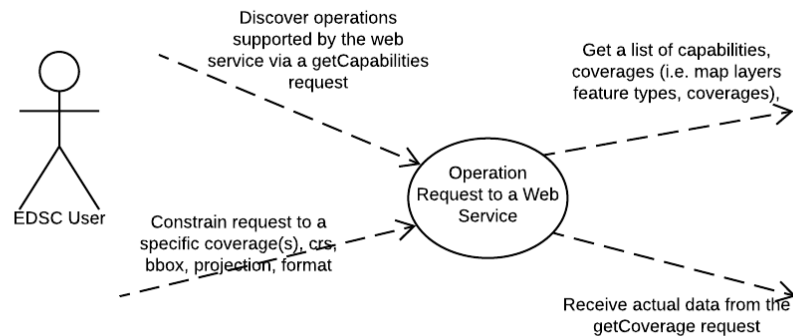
Discover operations supported by the web service via a getCapabilities request

Get a list of capabilities, coverages (i.e. map layers feature types, coverages),

EDSC User

Operation Request to a Web Service

Constrain request to a specific coverage(s), crs, bbox, projection, format

Receive actual data from the getCoverage request